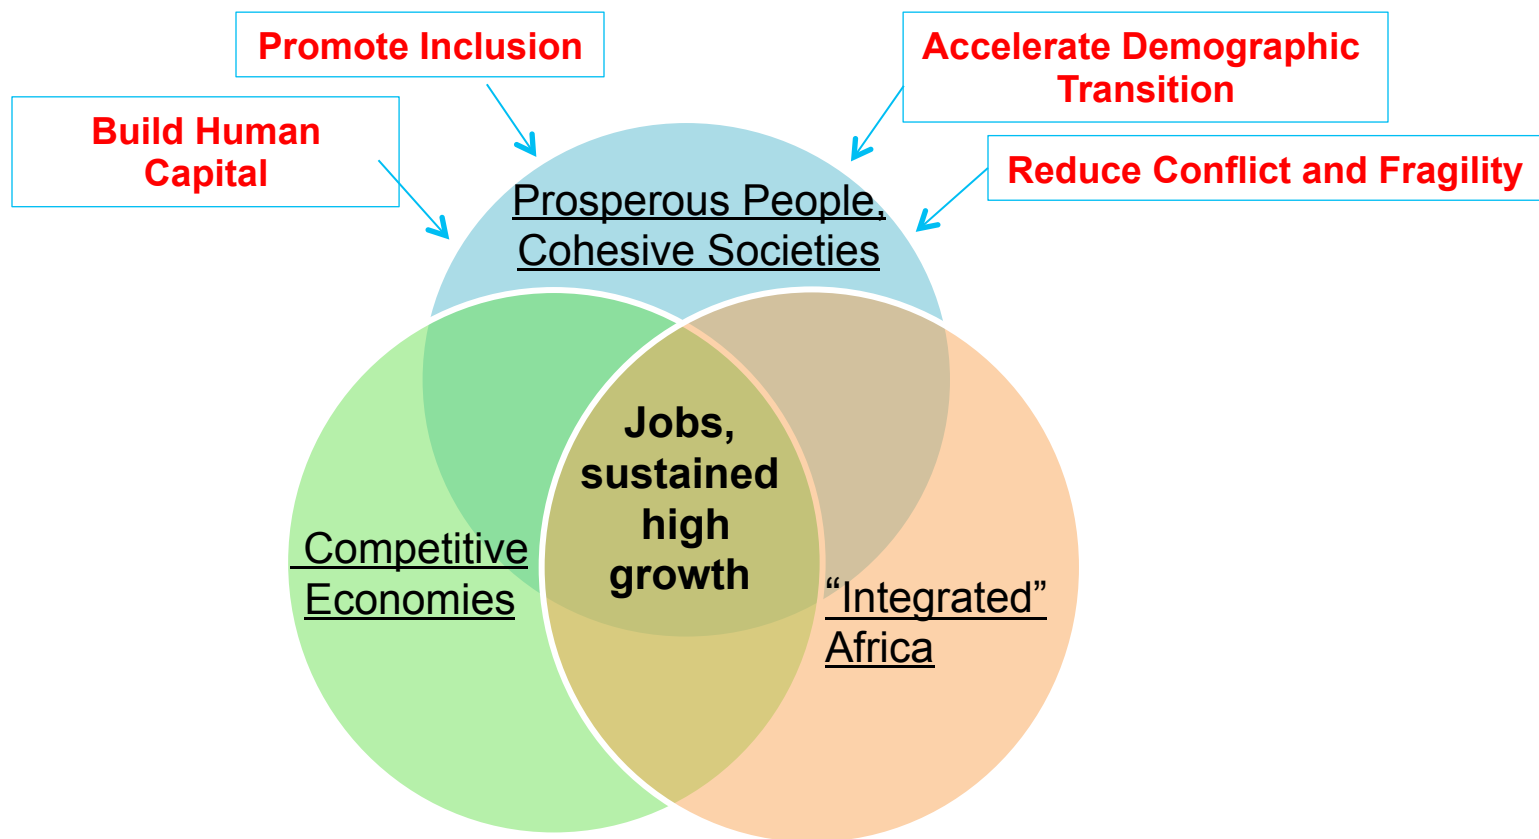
Promote Inclusion

Accelerate Demographic Transition

Build Human Capital

Reduce Conflict and Fragility

Prosperous People, Cohesive Societies

Jobs, sustained high growth

Competitive Economies

“Integrated” Africa